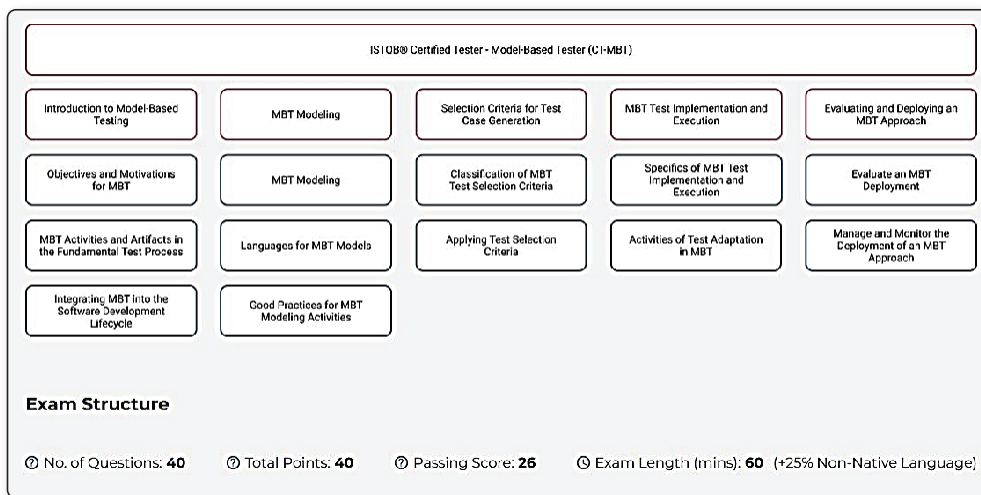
ISTQB® Certified Tester - Model-Based Tester (CT-MBT)

Introduction to Model-Based Testing

MBT Modeling

Selection Criteria for Test Case Generation

MBT Test Implementation and Execution

Evaluating and Deploying an MBT Approach

Objectives and Motivations for MBT

MBT Modeling

Classification of MBT Test Selection Criteria

Specifics of MBT Test Implementation and Execution

Evaluate an MBT Deployment

MBT Activities and Artifacts in the Fundamental Test Process

Languages for MBT Models

Applying Test Selection Criteria

Activities of Test Adaptation in MBT

Manage and Monitor the Deployment of an MBT Approach

Integrating MBT into the Software Development Lifecycle

Good Practices for MBT Modeling Activities

Exam Structure

No. of Questions: 40

Total Points: 40

Passing Score: 26

Exam Length (mins): 60 (+25% Non-Native Language)